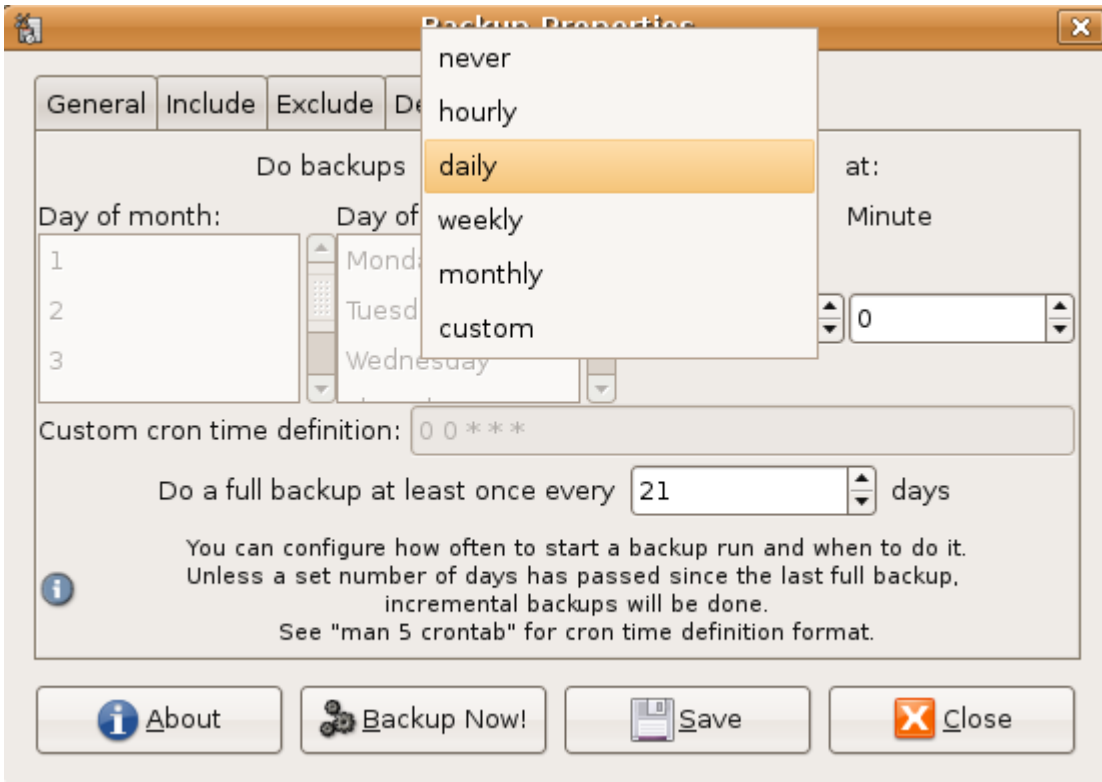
Backup Properties

General | Include | Exclude | De

never
hourly
daily
weekly
monthly
custom

Do backups

at:

Day of month:

Day of

Minute

1
2
3

Monda
Tuesd
Wednesday

0

Custom cron time definition: 0 0 * * *

Do a full backup at least once every 21 days

You can configure how often to start a backup run and when to do it.
Unless a set number of days has passed since the last full backup, incremental backups will be done.
See "man 5 crontab" for cron time definition format.

About

Backup Now!

Save

Close